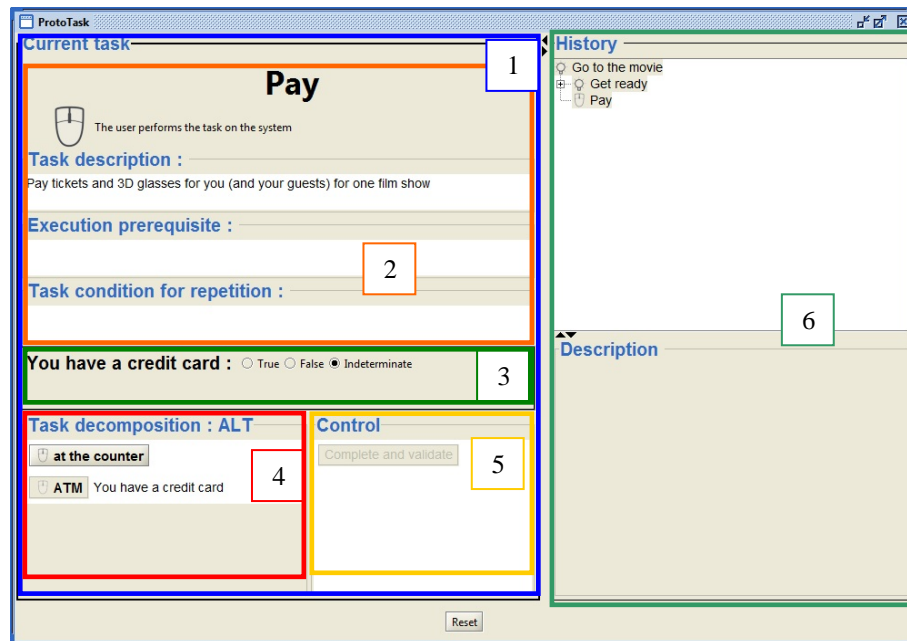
ProtoTask

Current task

1

Pay

The user performs the task on the system

Task description :

Pay tickets and 3D glasses for you (and your guests) for one film show

Execution prerequisite :

2

Task condition for repetition :

You have a credit card : True False Indeterminate

3

Task decomposition : ALT

at the counter

4

ATM You have a credit card

Control

Complete and validate

5

History

Go to the movie
Get ready
Pay

6

Description

Reset